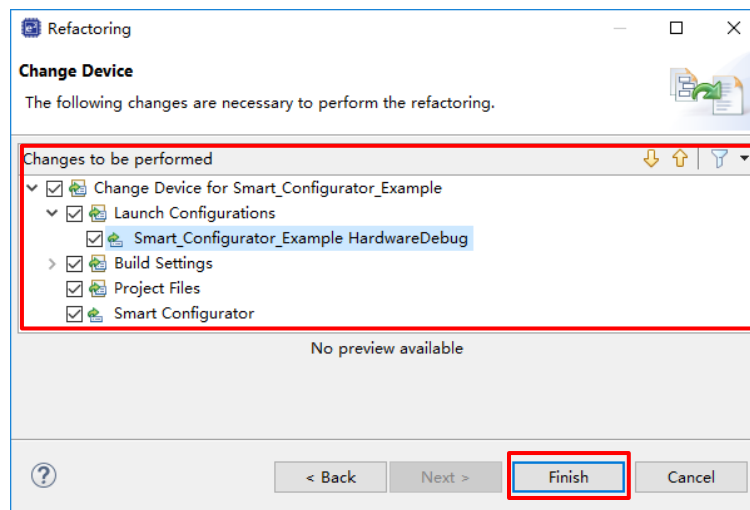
Refactoring

Change Device

The following changes are necessary to perform the refactoring.

Changes to be performed

Change Device for Smart_Configurator_Example

Launch Configurations

Smart_Configurator_Example HardwareDebug

Build Settings

Project Files

Smart Configurator

No preview available

?

< Back

Next >

Finish

Cancel